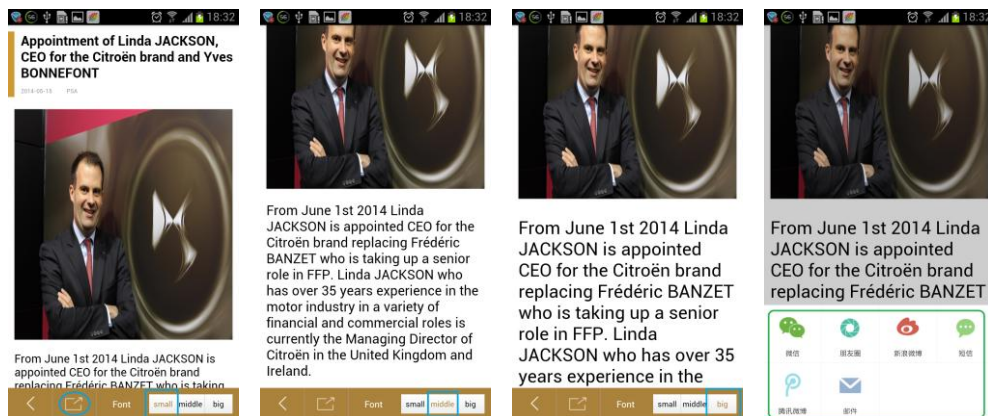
18:32

Appointment of Linda JACKSON, CEO for the Citroën brand and Yves BONNEFONT

2014-06-19 PSA

From June 1st 2014 Linda JACKSON is appointed CEO for the Citroën brand replacing Frédéric BANZET who is taking

Font small middle big

18:32

From June 1st 2014 Linda JACKSON is appointed CEO for the Citroën brand replacing Frédéric BANZET who is taking up a senior role in FFP. Linda JACKSON who has over 35 years experience in the motor industry in a variety of financial and commercial roles is currently the Managing Director of Citroën in the United Kingdom and Ireland.

Font small middle big

18:32

From June 1st 2014 Linda JACKSON is appointed CEO for the Citroën brand replacing Frédéric BANZET who is taking up a senior role in FFP. Linda JACKSON who has over 35 years experience in the

Font small middle big

18:32

From June 1st 2014 Linda JACKSON is appointed CEO for the Citroën brand replacing Frédéric BANZET

微信 朋友圈 新浪微博 短信

腾讯微博 邮件